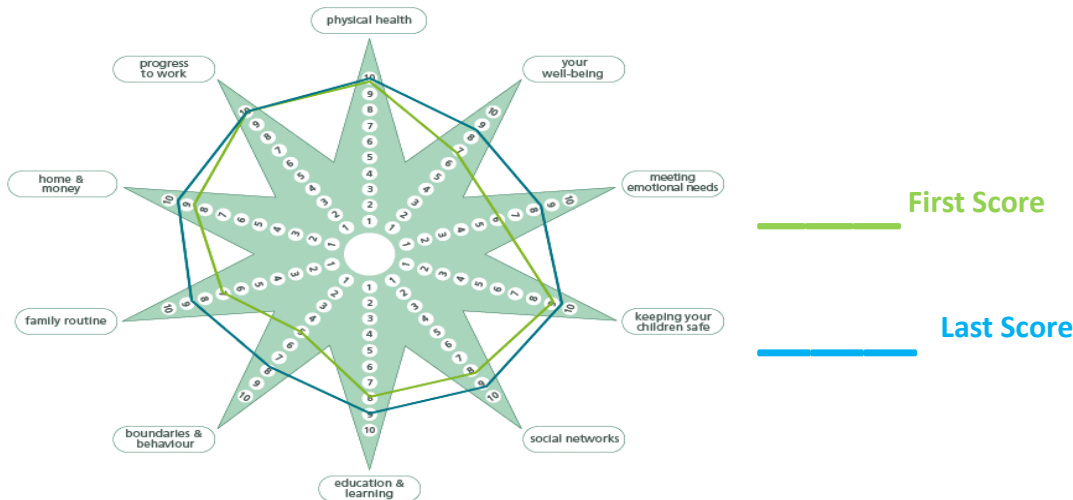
physical health

your well-being

meeting emotional needs

keeping your children safe

social networks

education & learning

boundaries & behaviour

family routine

home & money

progress to work

1 2 3 4 5 6 7 8 9 10

1 2 3 4 5 6 7 8 9 10

1 2 3 4 5 6 7 8 9 10

1 2 3 4 5 6 7 8 9 10

1 2 3 4 5 6 7 8 9 10

1 2 3 4 5 6 7 8 9 10

1 2 3 4 5 6 7 8 9 10

1 2 3 4 5 6 7 8 9 10

1 2 3 4 5 6 7 8 9 10

1 2 3 4 5 6 7 8 9 10

First Score

Last Score